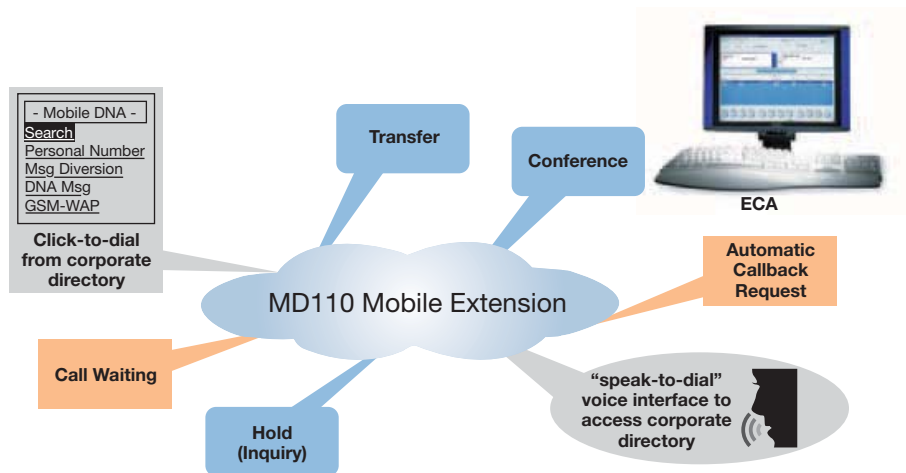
- Mobile DNA -
Search
Personal Number
Msg Diversion
DNA Msg
GSM-WAP

Click-to-dial from corporate directory

Transfer

Conference

ECA

Automatic Callback Request

MD110 Mobile Extension

Call Waiting

"speak-to-dial" voice interface to access corporate directory

Hold (Inquiry)